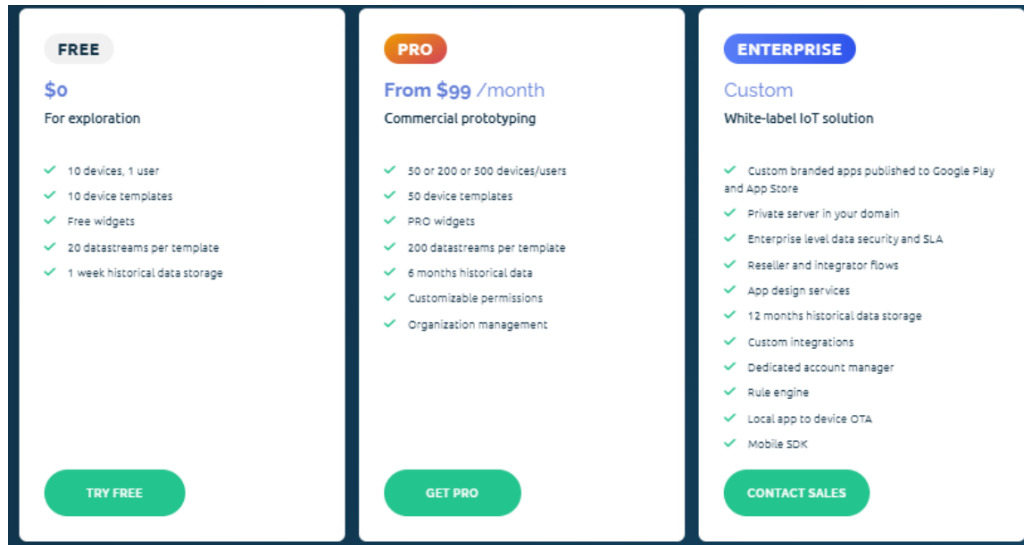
FREE

$0

For exploration

10 devices, 1 user
10 device templates
Free widgets
20 datastreams per template
1 week historical data storage

TRY FREE

PRO

From $99 /month

Commercial prototyping

50 or 200 or 500 devices/users
50 device templates
PRO widgets
200 datastreams per template
6 months historical data
Customizable permissions
Organization management

GET PRO

ENTERPRISE

Custom

White-label IoT solution

Custom branded apps published to Google Play and App Store
Private server in your domain
Enterprise level data security and SLA
Reseller and integrator flows
App design services
12 months historical data storage
Custom integrations
Dedicated account manager
Rule engine
Local app to device OTA
Mobile SDK

CONTACT SALES